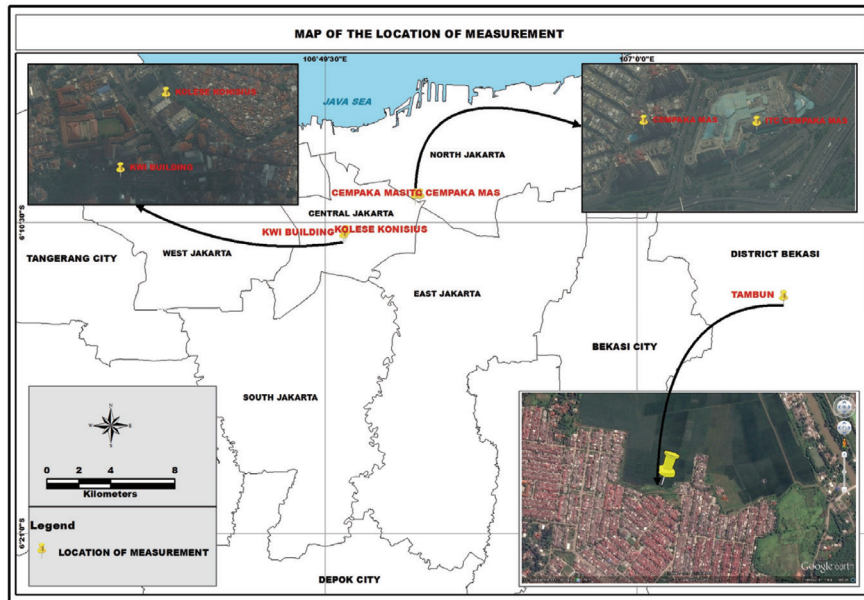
MAP OF THE LOCATION OF MEASUREMENT

106°49'30"E

107°0'0"E

KOLESE KONISIUS

KWI BUILDING

JAVA SEA

CEMPAKA MAS

ITC CEMPAKA MAS

NORTH JAKARTA

CEMPAKA MASITC CEMPAKA MAS

6°10'30"S

CENTRAL JAKARTA

KWI BUILDING

KOLESE KONISIUS

TANGERANG CITY

WEST JAKARTA

DISTRICT BEKASI

EAST JAKARTA

TAMBUN

BEKASI CITY

SOUTH JAKARTA

N

W

E

S

0 2 4 8

Kilometers

6°21'0"S

Legend

LOCATION OF MEASUREMENT

DEPOK CITY

Google earth